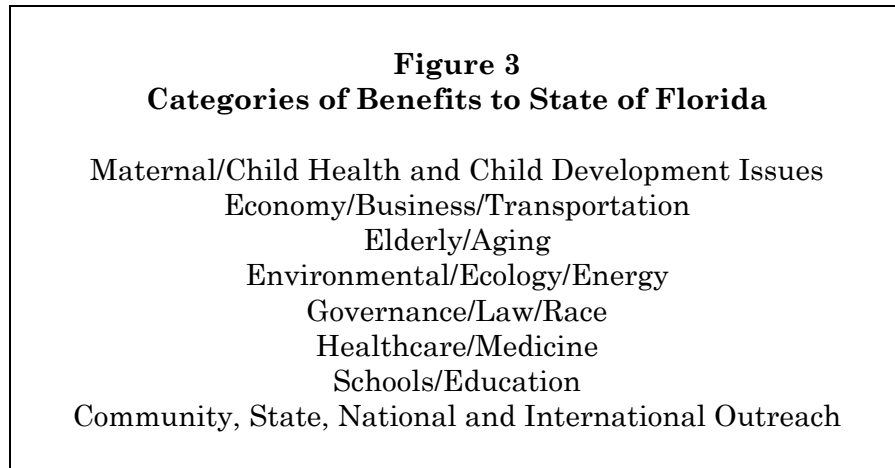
**Figure 3**
**Categories of Benefits to State of Florida**

Maternal/Child Health and Child Development Issues
Economy/Business/Transportation
Elderly/Aging
Environmental/Ecology/Energy
Governance/Law/Race
Healthcare/Medicine
Schools/Education
Community, State, National and International Outreach